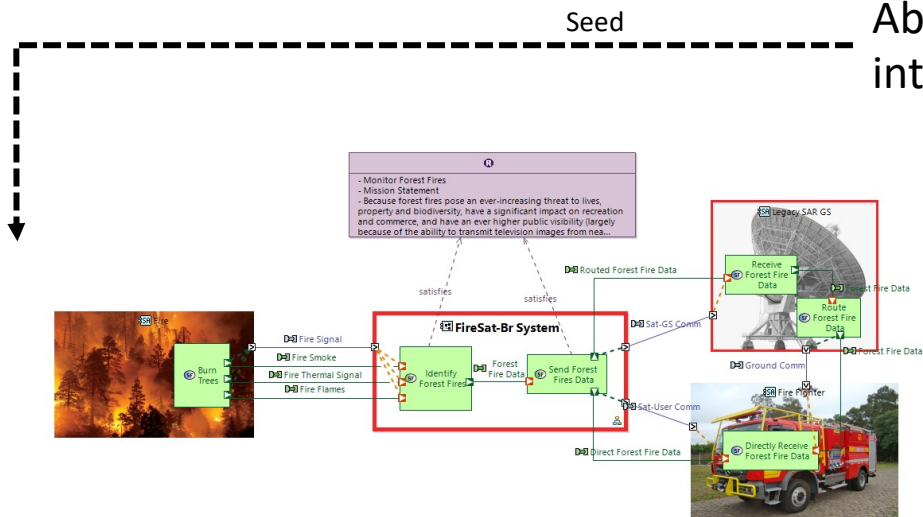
Seed

Ab
int

R
- Monitor Forest Fires
- Mission Statement
- Because forest fires pose an ever-increasing threat to lives, property and biodiversity, have a significant impact on recreation and commerce, and have an ever higher public visibility (largely because of the ability to transmit television images from nea...

satisfies

satisfies

Fire

Burn Trees

Fire Signal
Fire Smoke
Fire Thermal Signal
Fire Flames

FireSat-Br System

Identify Forest Fires

Forest Fire Data

Send Forest Fires Data

Routed Forest Fire Data

Sat-GS Comm

Sat-User Comm

Direct Forest Fire Data

Legacy SAR GS

Receive Forest Fire Data

Route Forest Fire Data

Forest Fire Data

Forest Fire Data

Ground Comm

Fire Fighter

Directly Receive Forest Fire Data